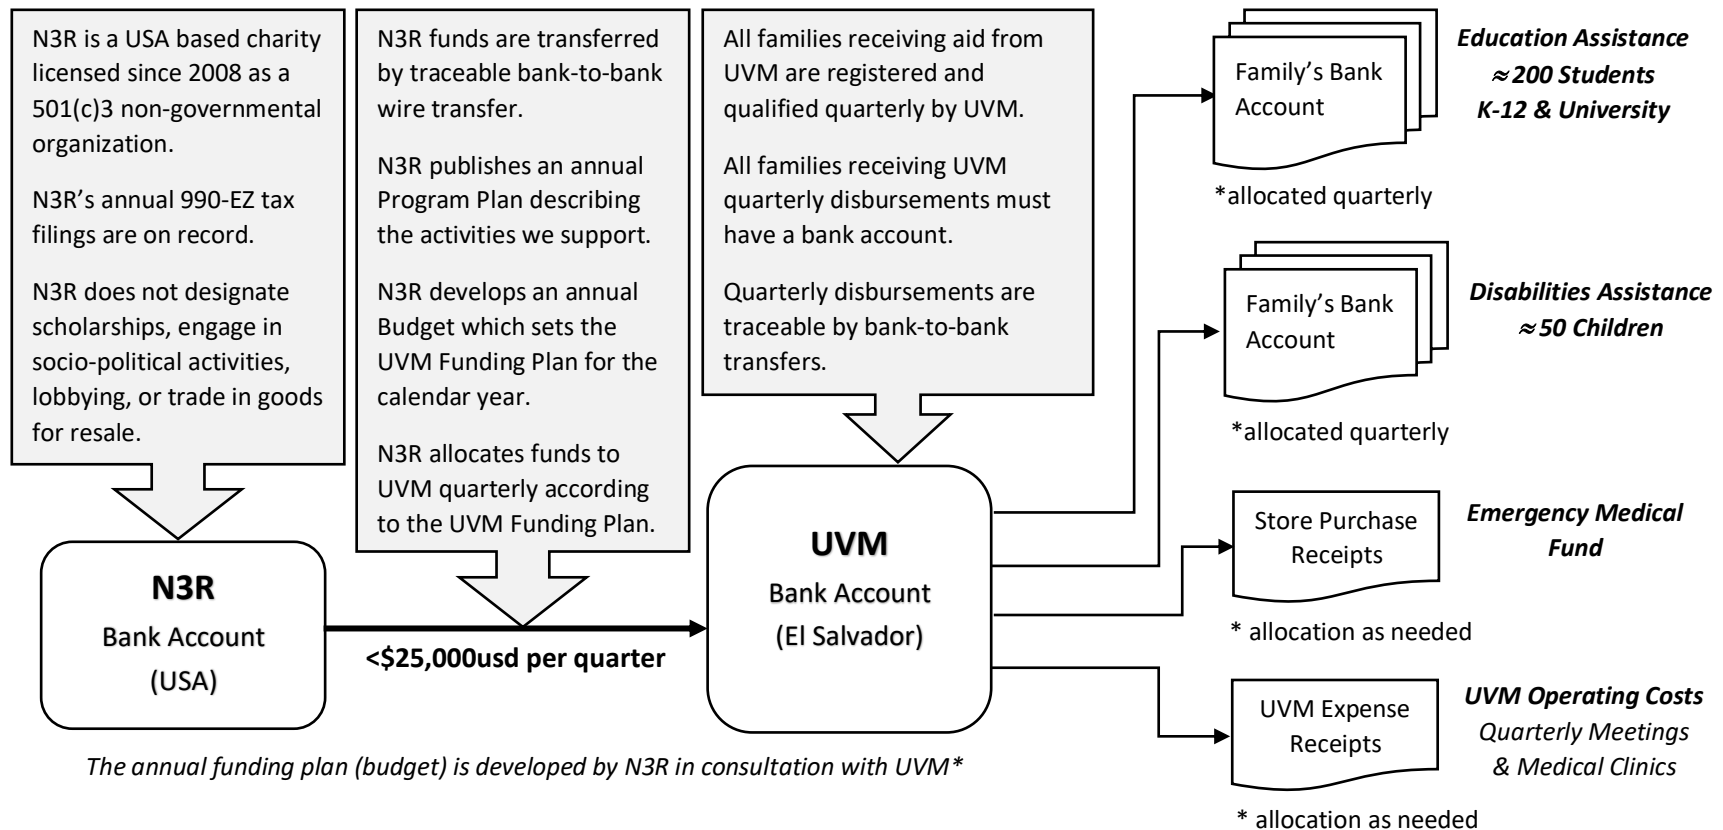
N3R is a USA based charity licensed since 2008 as a 501(c)3 non-governmental organization.

N3R's annual 990-EZ tax filings are on record.

N3R does not designate scholarships, engage in socio-political activities, lobbying, or trade in goods for resale.

N3R funds are transferred by traceable bank-to-bank wire transfer.

N3R publishes an annual Program Plan describing the activities we support.

N3R develops an annual Budget which sets the UVM Funding Plan for the calendar year.

N3R allocates funds to UVM quarterly according to the UVM Funding Plan.

All families receiving aid from UVM are registered and qualified quarterly by UVM.

All families receiving UVM quarterly disbursements must have a bank account.

Quarterly disbursements are traceable by bank-to-bank transfers.

Family's Bank Account

*allocated quarterly

Education Assistance
≈200 Students
K-12 & University

Family's Bank Account

*allocated quarterly

Disabilities Assistance
≈50 Children

N3R
Bank Account
(USA)

<$25,000usd per quarter

UVM
Bank Account
(El Salvador)

Store Purchase Receipts

* allocation as needed

Emergency Medical Fund

UVM Expense Receipts

* allocation as needed

UVM Operating Costs
Quarterly Meetings & Medical Clinics

The annual funding plan (budget) is developed by N3R in consultation with UVM*